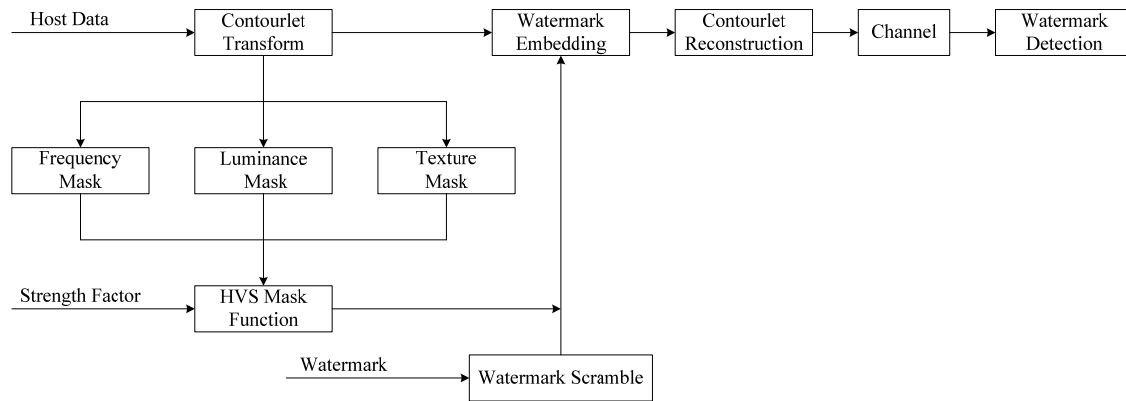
Host Data

Contourlet Transform

Watermark Embedding

Contourlet Reconstruction

Channel

Watermark Detection

Frequency Mask

Luminance Mask

Texture Mask

Strength Factor

HVS Mask Function

Watermark

Watermark Scramble